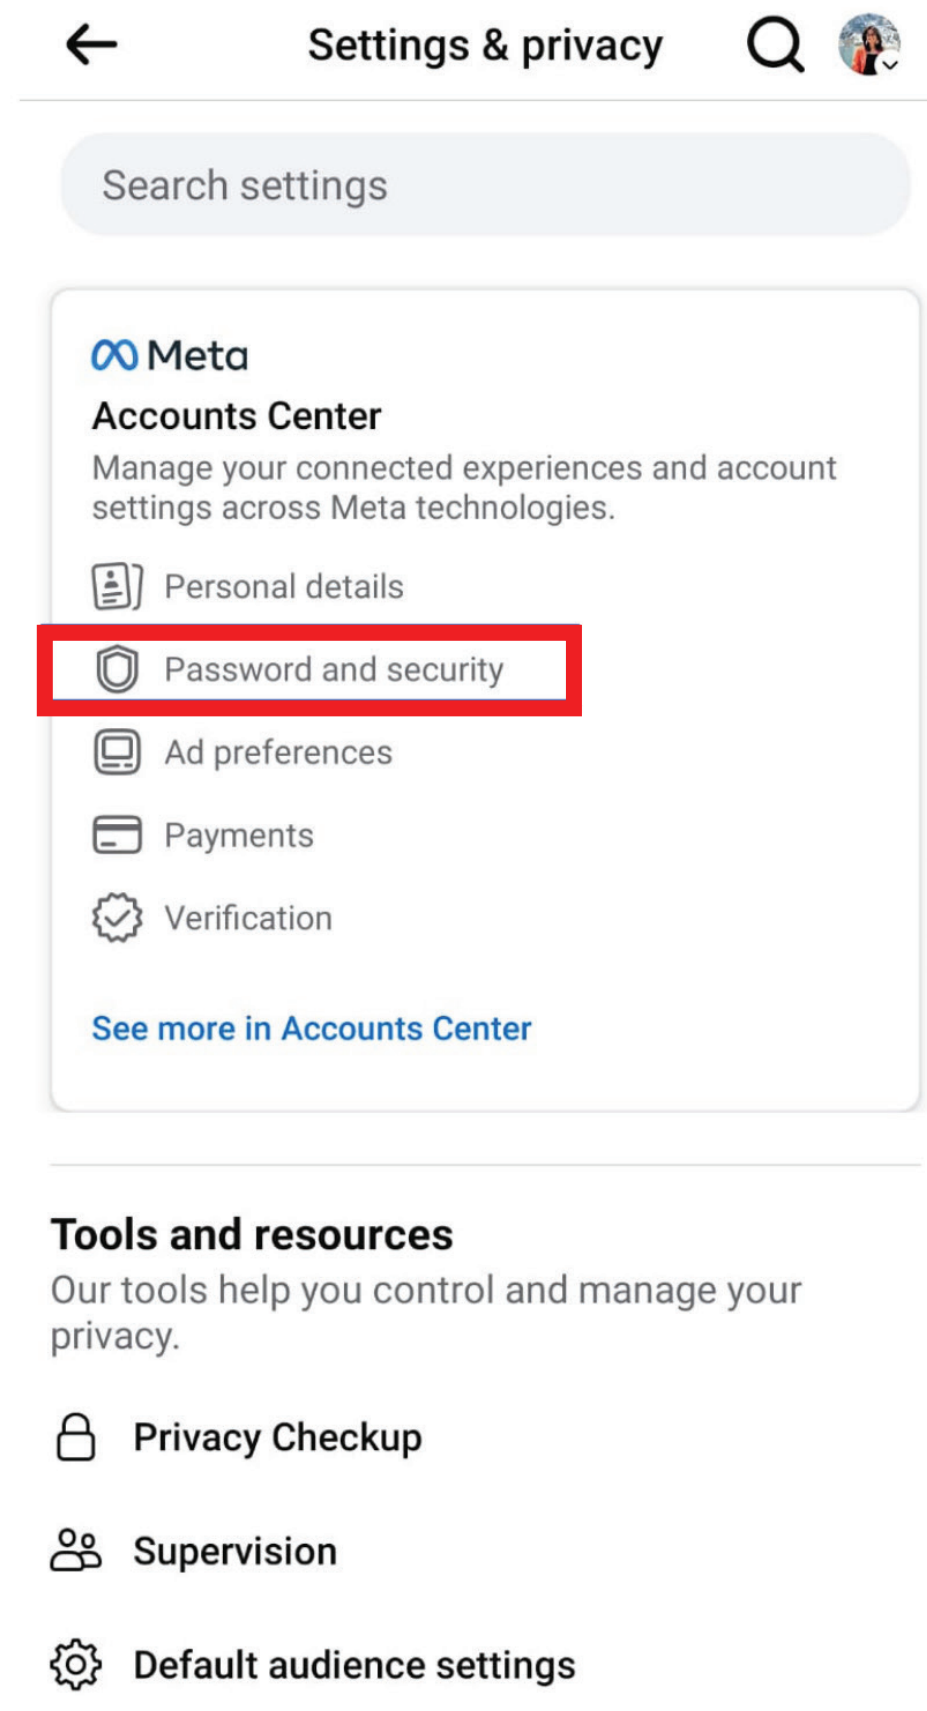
Settings & privacy

Search settings

Meta

Accounts Center

Manage your connected experiences and account settings across Meta technologies.

Personal details

Password and security

Ad preferences

Payments

Verification

See more in Accounts Center

Tools and resources

Our tools help you control and manage your privacy.

Privacy Checkup

Supervision

Default audience settings